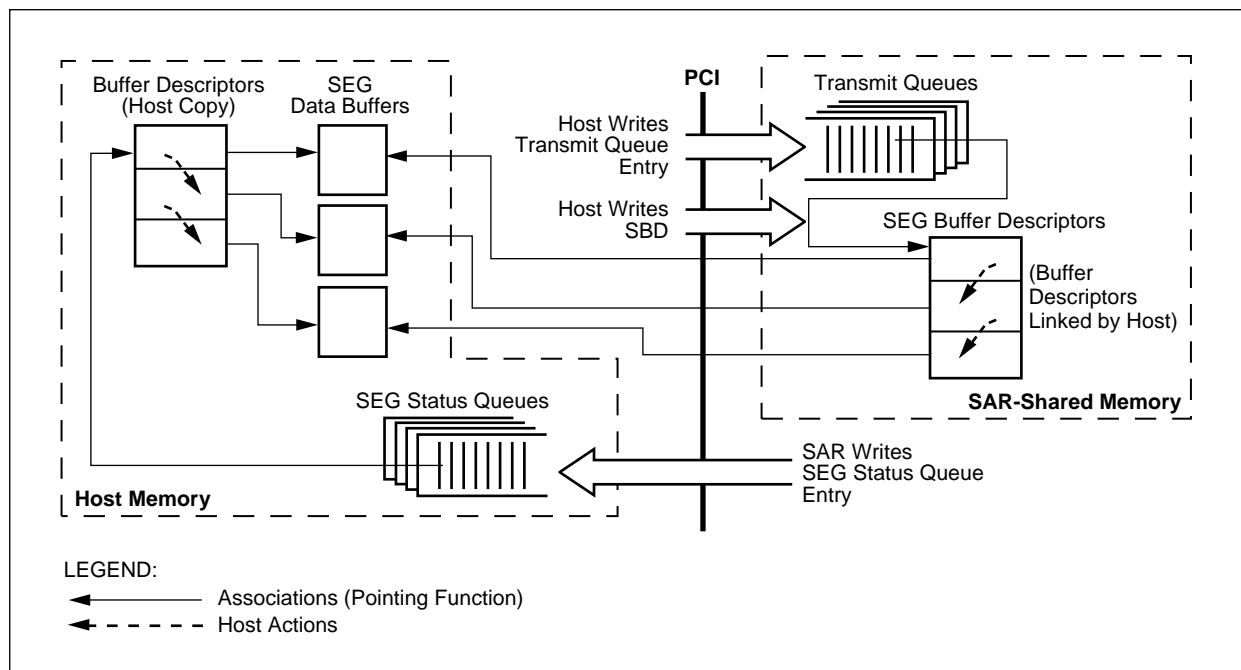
Buffer Descriptors (Host Copy)

SEG Data Buffers

PCI

Transmit Queues

Host Writes Transmit Queue Entry

Host Writes SBD

SEG Buffer Descriptors

(Buffer Descriptors Linked by Host)

SAR-Shared Memory

SEG Status Queues

SAR Writes SEG Status Queue Entry

Host Memory

LEGEND:

Associations (Pointing Function)

Host Actions